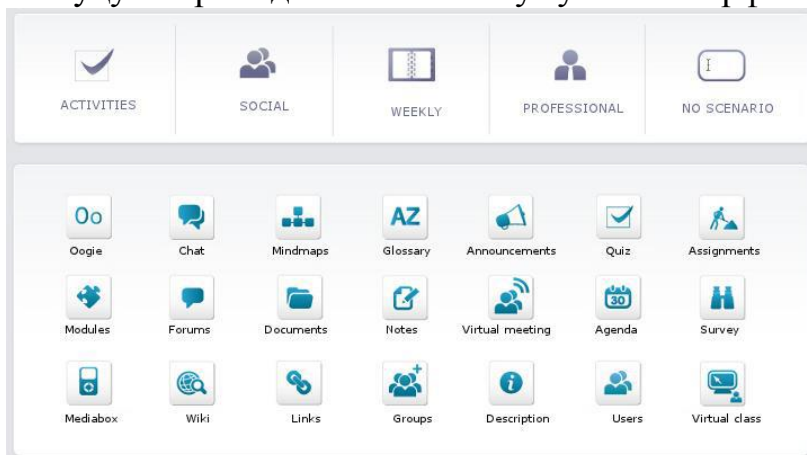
ACTIVITIES SOCIAL WEEKLY PROFESSIONAL NO SCENARIO

Oo

Oogie Chat Mindmaps Glossary Announcements Quiz Assignments

AZ

Modules Forums Documents Notes Virtual meeting Agenda Survey

30

Mediabox Wiki Links Groups Description Users Virtual class